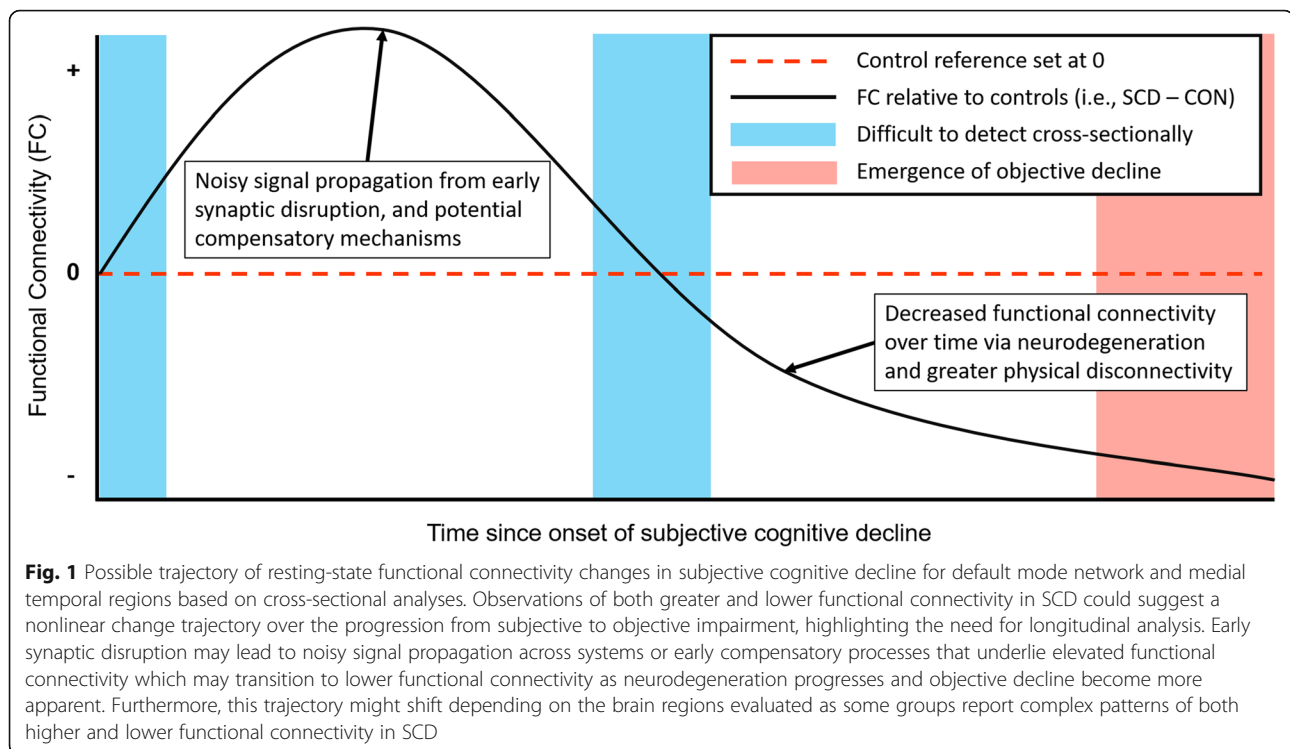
Control reference set at 0

FC relative to controls (i.e., SCD – CON)

Difficult to detect cross-sectionally

Emergence of objective decline

+

0

-

Functional Connectivity (FC)

Noisy signal propagation from early synaptic disruption, and potential compensatory mechanisms

Decreased functional connectivity over time via neurodegeneration and greater physical disconnectivity

Time since onset of subjective cognitive decline

**Fig. 1** Possible trajectory of resting-state functional connectivity changes in subjective cognitive decline for default mode network and medial temporal regions based on cross-sectional analyses. Observations of both greater and lower functional connectivity in SCD could suggest a nonlinear change trajectory over the progression from subjective to objective impairment, highlighting the need for longitudinal analysis. Early synaptic disruption may lead to noisy signal propagation across systems or early compensatory processes that underlie elevated functional connectivity which may transition to lower functional connectivity as neurodegeneration progresses and objective decline become more apparent. Furthermore, this trajectory might shift depending on the brain regions evaluated as some groups report complex patterns of both higher and lower functional connectivity in SCD